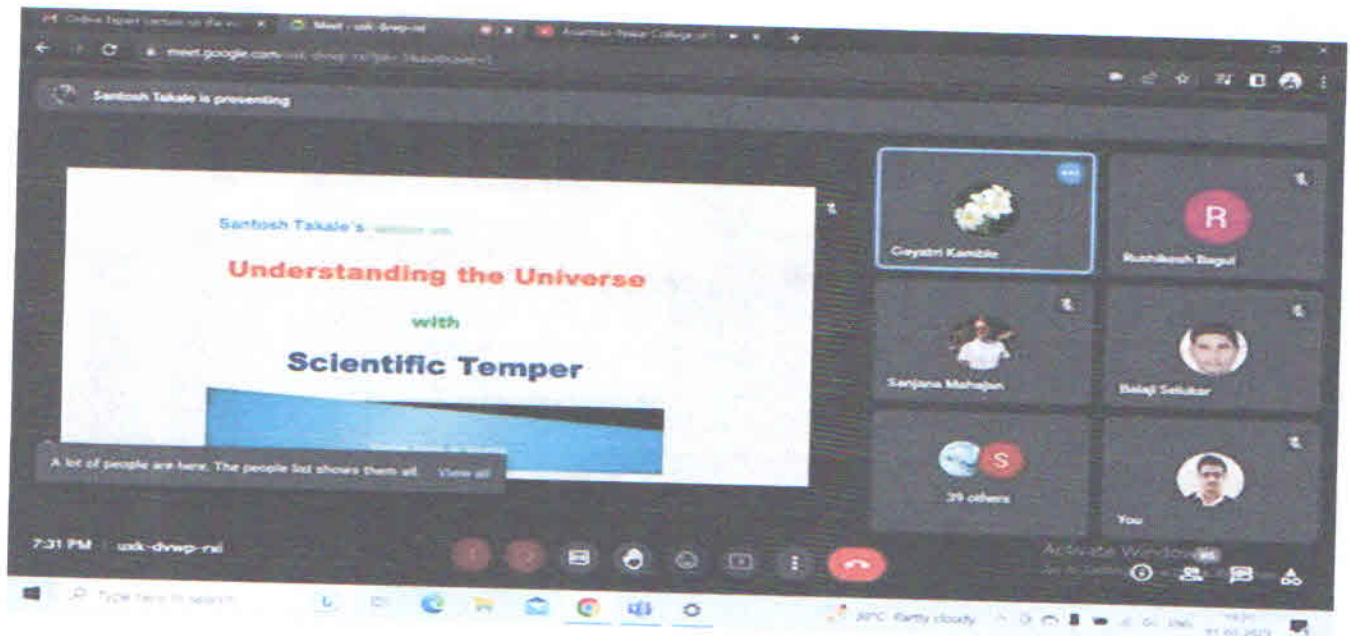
Online Expert Lecture on the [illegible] Meet - usk-dvwp-rxi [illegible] College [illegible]

meet.google.com/usk-dvwp-rxi

Santosh Takale is presenting

Santosh Takale's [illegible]

Understanding the Universe

with

Scientific Temper

A lot of people are here. The people list shows them all. View all

Gayatri Kamble

R

Rushikesh Bagul

Sanjana Mahajan

Balaji Salukar

S

39 others

You

7:31 PM | usk-dvwp-rxi

Activate Windows

Type here to search

30°C Partly cloudy